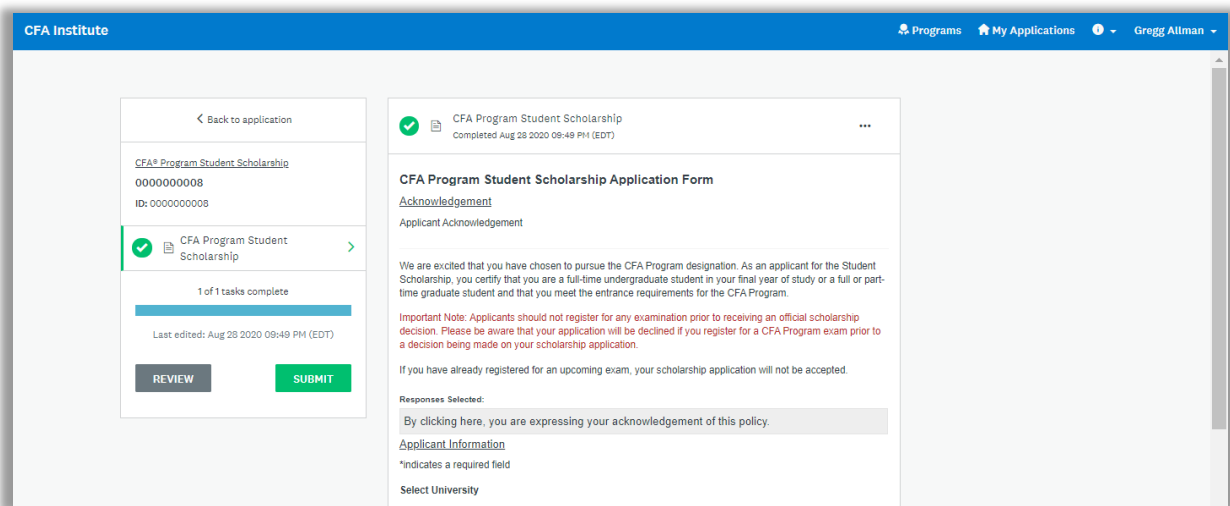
CFA Institute

Programs My Applications Gregg Allman

< Back to application

CFA® Program Student Scholarship
0000000008
ID: 0000000008

CFA Program Student Scholarship

1 of 1 tasks complete

Last edited: Aug 28 2020 09:49 PM (EDT)

REVIEW SUBMIT

CFA Program Student Scholarship
Completed Aug 28 2020 09:49 PM (EDT)

...

CFA Program Student Scholarship Application Form

Acknowledgement

Applicant Acknowledgement

We are excited that you have chosen to pursue the CFA Program designation. As an applicant for the Student Scholarship, you certify that you are a full-time undergraduate student in your final year of study or a full or part-time graduate student and that you meet the entrance requirements for the CFA Program.

Important Note: Applicants should not register for any examination prior to receiving an official scholarship decision. Please be aware that your application will be declined if you register for a CFA Program exam prior to a decision being made on your scholarship application.

If you have already registered for an upcoming exam, your scholarship application will not be accepted.

Responses Selected:

By clicking here, you are expressing your acknowledgement of this policy.

Applicant Information

*indicates a required field

Select University